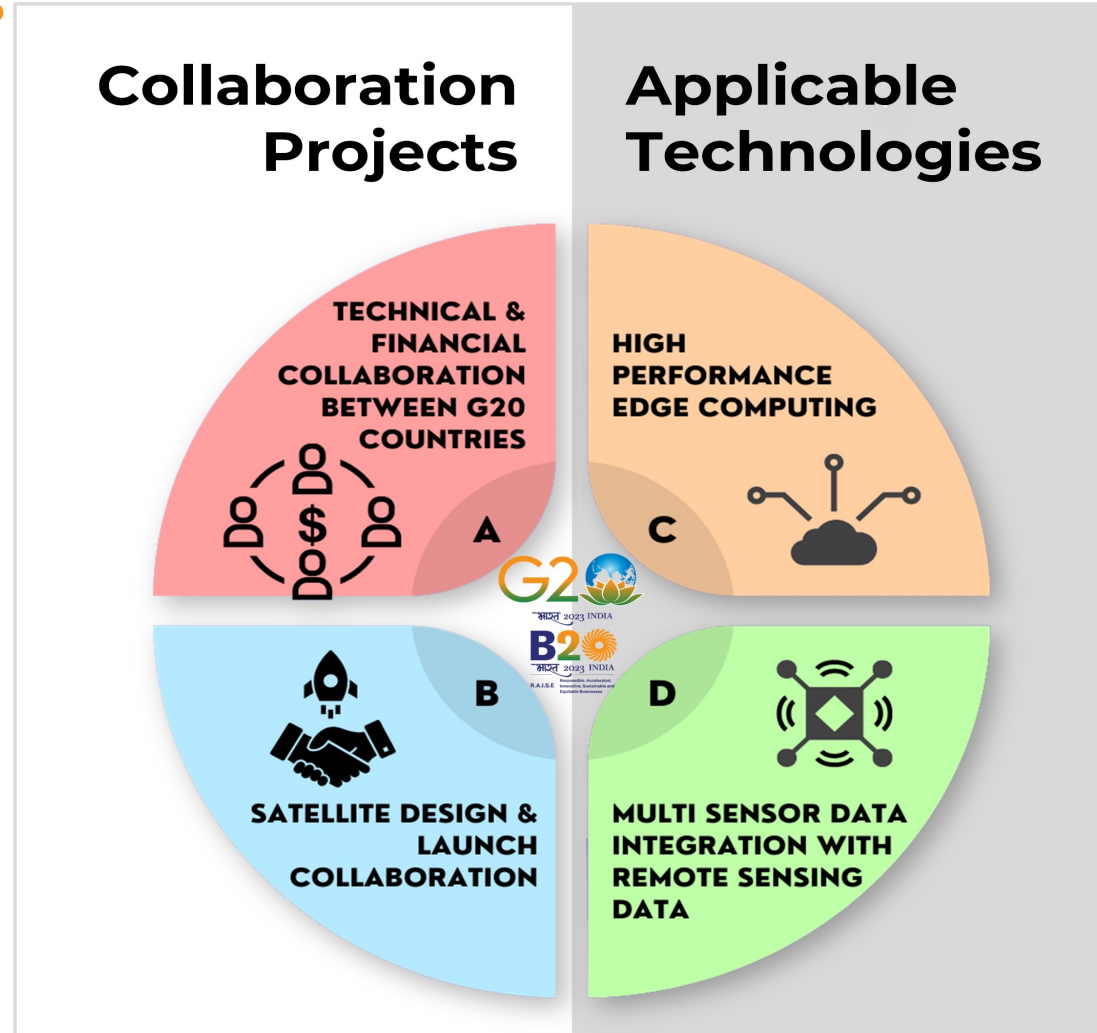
Collaboration Projects

Applicable Technologies

TECHNICAL & FINANCIAL COLLABORATION BETWEEN G20 COUNTRIES

$

A

HIGH PERFORMANCE EDGE COMPUTING

C

G20

भारत 2023 INDIA

B20

भारत 2023 INDIA

R.A.I.S.E Responsible, Accelerated, Innovative, Sustainable and Equitable Businesses

B

D

SATELLITE DESIGN & LAUNCH COLLABORATION

MULTI SENSOR DATA INTEGRATION WITH REMOTE SENSING DATA